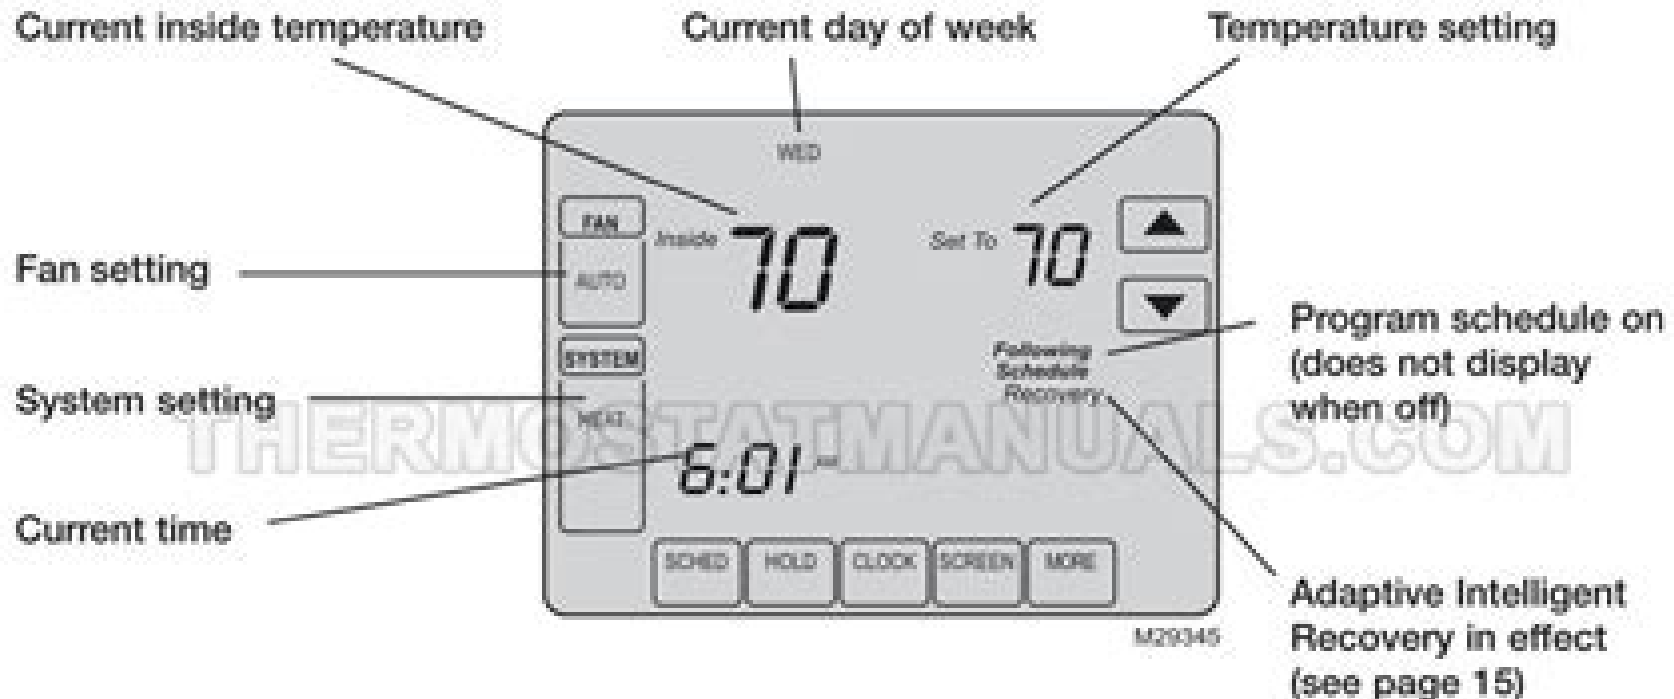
Current inside temperature

Current day of week

Temperature setting

WED

FAN

Inside 70

Set To 70

Fan setting

AUTO

SYSTEM

Following Schedule Recovery

Program schedule on (does not display when off)

System setting

HEAT

THERMOSTATMANUALS.COM

6:01 AM

Current time

SCHED

HOLD

CLOCK

SCREEN

MORE

M29345

Adaptive Intelligent Recovery in effect (see page 15)